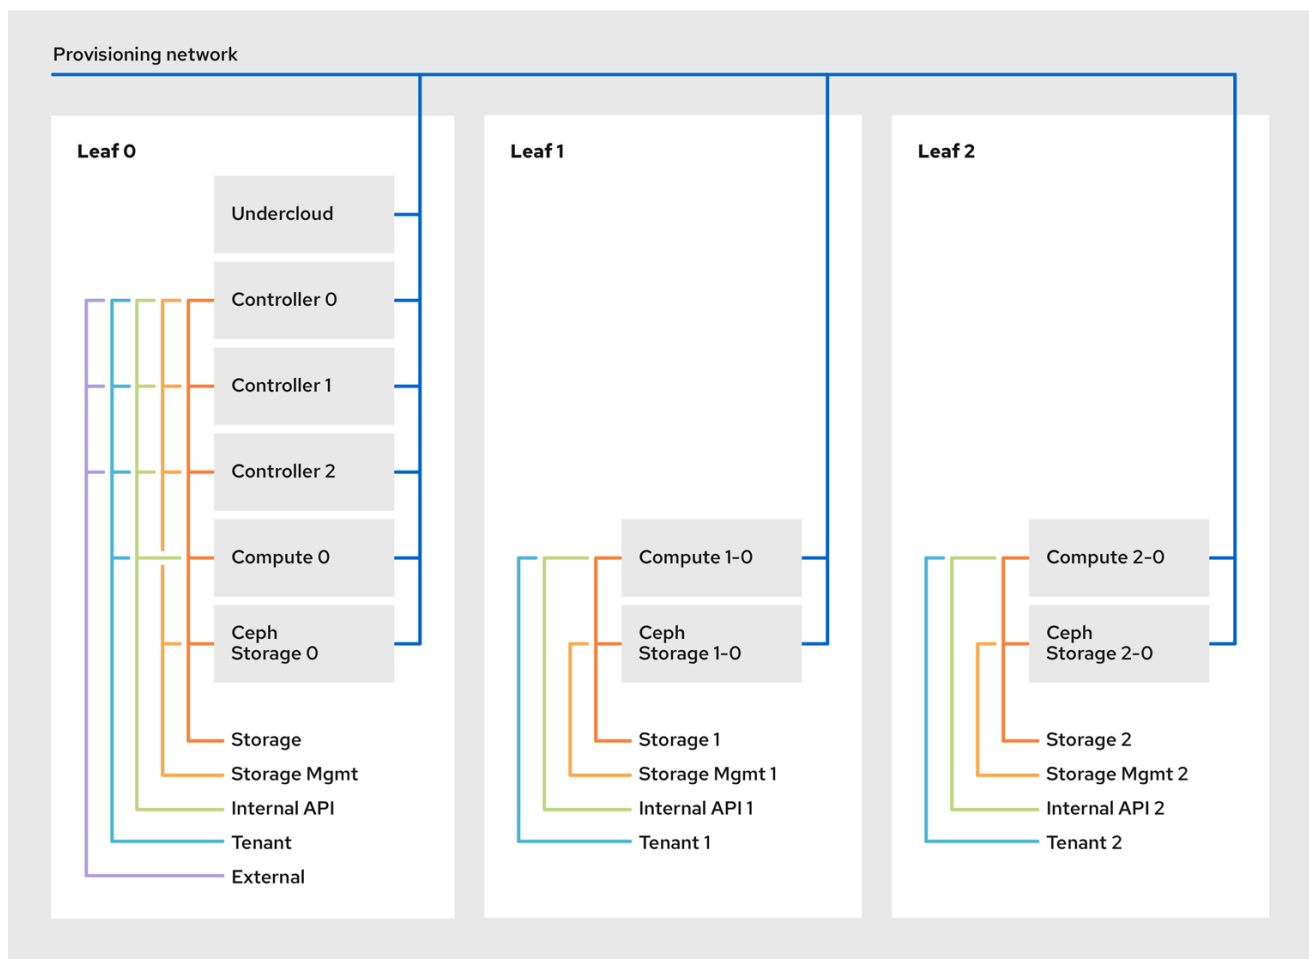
Provisioning network

Leaf 0

Undercloud

Controller 0

Controller 1

Controller 2

Compute 0

Ceph Storage 0

Storage

Storage Mgmt

Internal API

Tenant

External

Leaf 1

Compute 1-0

Ceph Storage 1-0

Storage 1

Storage Mgmt 1

Internal API 1

Tenant 1

Leaf 2

Compute 2-0

Ceph Storage 2-0

Storage 2

Storage Mgmt 2

Internal API 2

Tenant 2